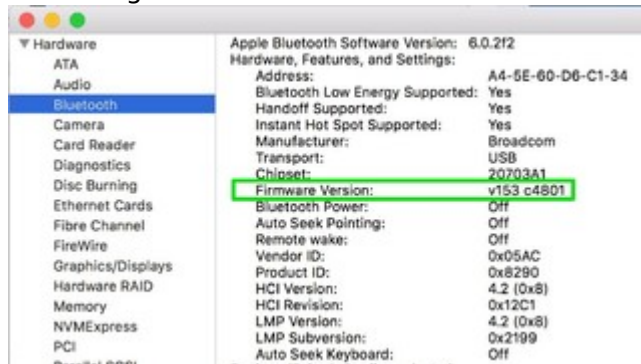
▼ Hardware
ATA
Audio
Bluetooth
Camera
Card Reader
Diagnostics
Disc Burning
Ethernet Cards
Fibre Channel
FireWire
Graphics/Displays
Hardware RAID
Memory
NVMExpress
PCI
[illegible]

Apple Bluetooth Software Version: 6.0.2f2
Hardware, Features, and Settings:
Address: A4-5E-60-D6-C1-34
Bluetooth Low Energy Supported: Yes
Handoff Supported: Yes
Instant Hot Spot Supported: Yes
Manufacturer: Broadcom
Transport: USB
Chipset: 20703A1
Firmware Version: v153 c4801
Bluetooth Power: Off
Auto Seek Pointing: Off
Remote wake: Off
Vendor ID: 0x05AC
Product ID: 0x8290
HCI Version: 4.2 (0x8)
HCI Revision: 0x12C1
LMP Version: 4.2 (0x8)
LMP Subversion: 0x2199
Auto Seek Keyboard: Off